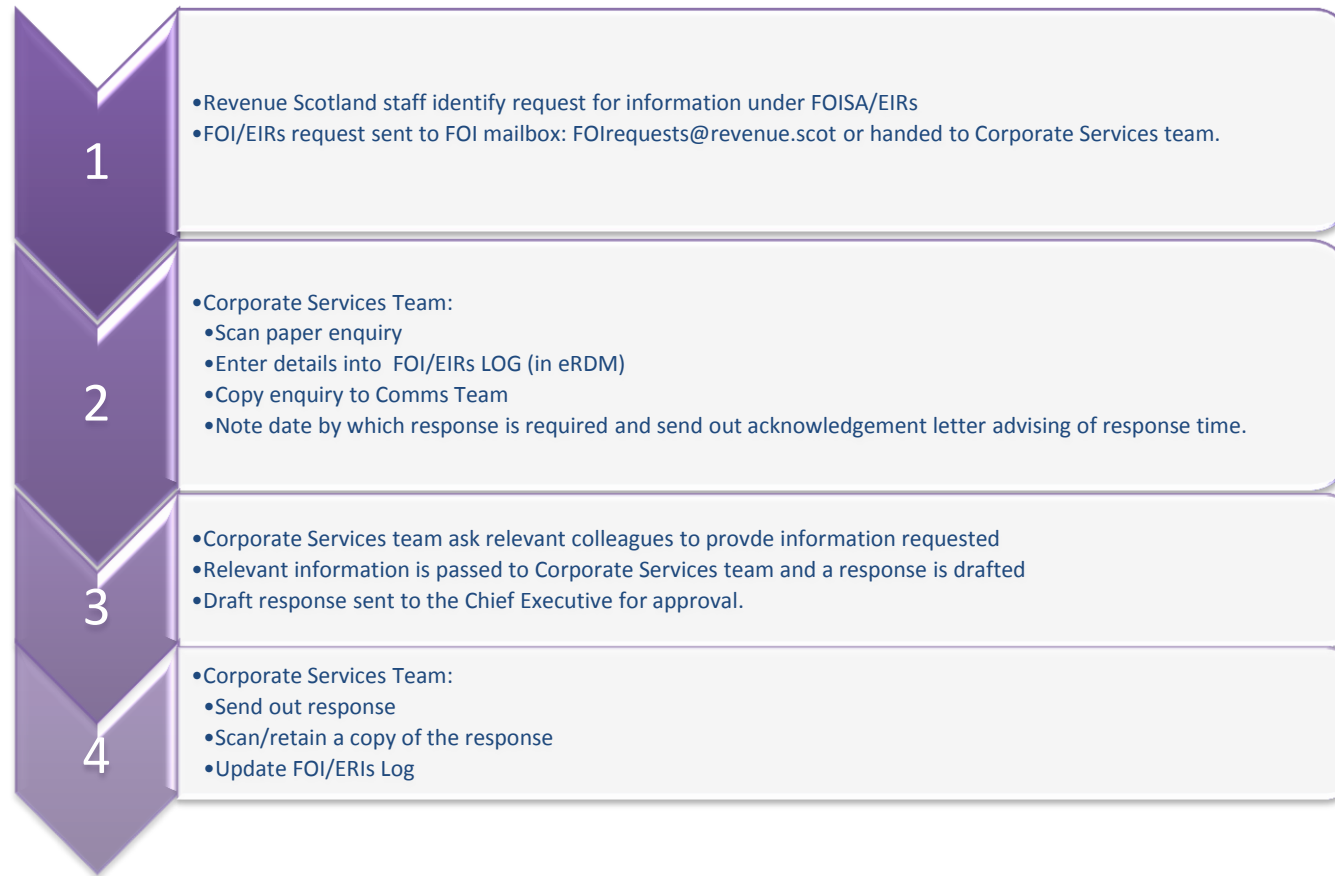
1

•Revenue Scotland staff identify request for information under FOISA/EIRs
•FOI/EIRs request sent to FOI mailbox: FOIrequests@revenue.scot or handed to Corporate Services team.

2

•Corporate Services Team:
•Scan paper enquiry
•Enter details into FOI/EIRs LOG (in eRDM)
•Copy enquiry to Comms Team
•Note date by which response is required and send out acknowledgement letter advising of response time.

3

•Corporate Services team ask relevant colleagues to provde information requested
•Relevant information is passed to Corporate Services team and a response is drafted
•Draft response sent to the Chief Executive for approval.

4

•Corporate Services Team:
•Send out response
•Scan/retain a copy of the response
•Update FOI/ERIs Log